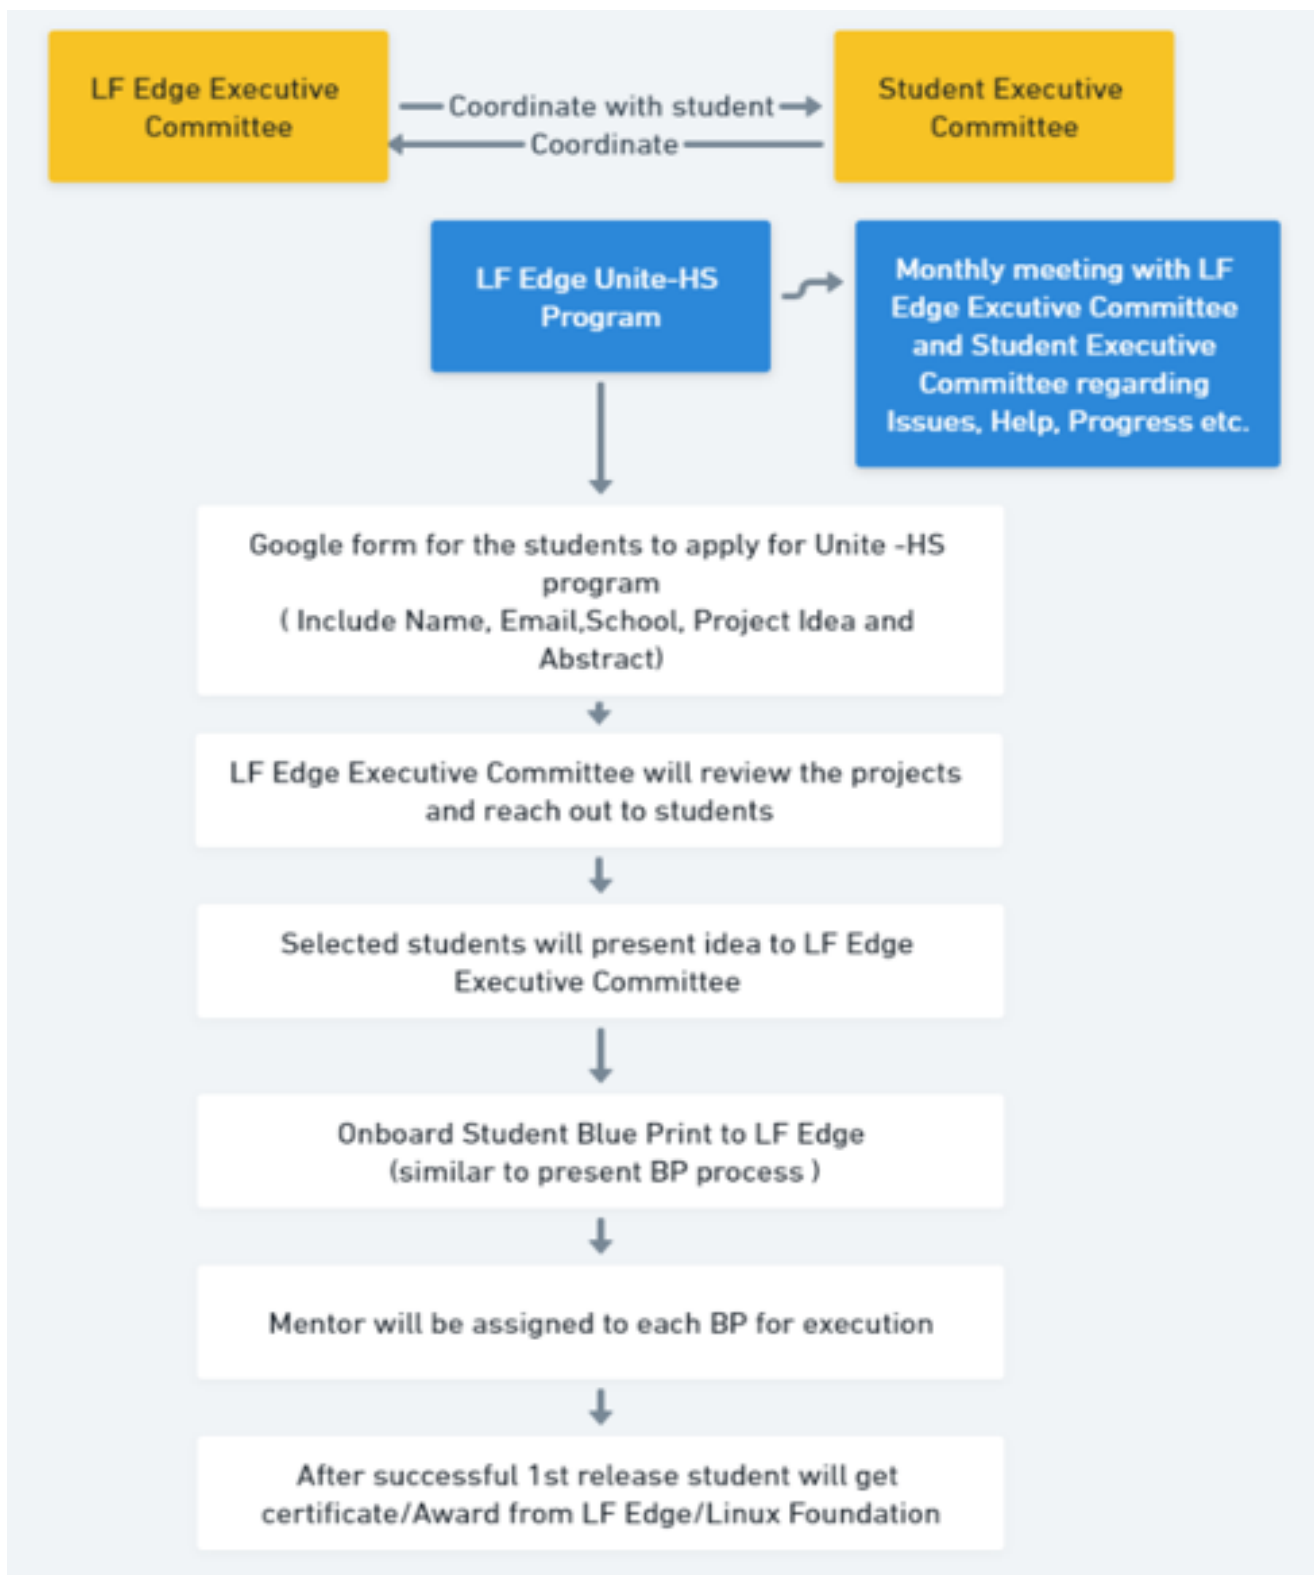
LF Edge Executive Committee

Coordinate with student

Coordinate

Student Executive Committee

LF Edge Unite-HS Program

Monthly meeting with LF Edge Excutive Committee and Student Executive Committee regarding Issues, Help, Progress etc.

Google form for the students to apply for Unite -HS program
( Include Name, Email,School, Project Idea and Abstract)

LF Edge Executive Committee will review the projects and reach out to students

Selected students will present idea to LF Edge Executive Committee

Onboard Student Blue Print to LF Edge
(similar to present BP process )

Mentor will be assigned to each BP for execution

After successful 1st release student will get certificate/Award from LF Edge/Linux Foundation